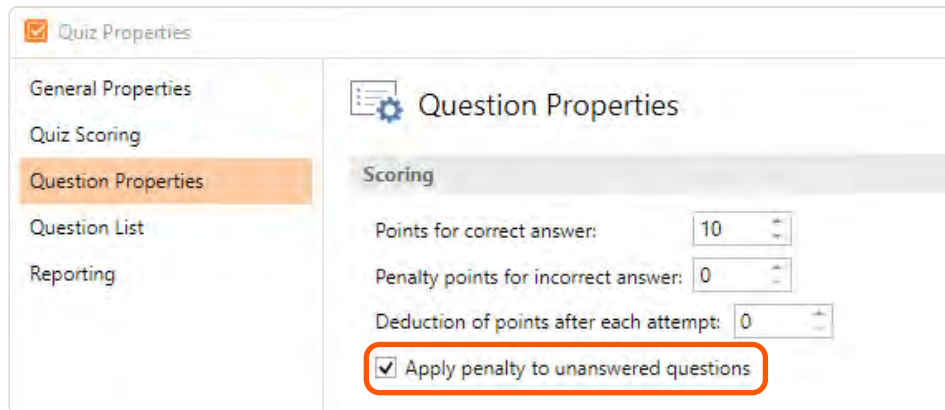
Quiz Properties

General Properties
Quiz Scoring
Question Properties
Question List
Reporting

Question Properties

Scoring

Points for correct answer: 10
Penalty points for incorrect answer: 0
Deduction of points after each attempt: 0
Apply penalty to unanswered questions